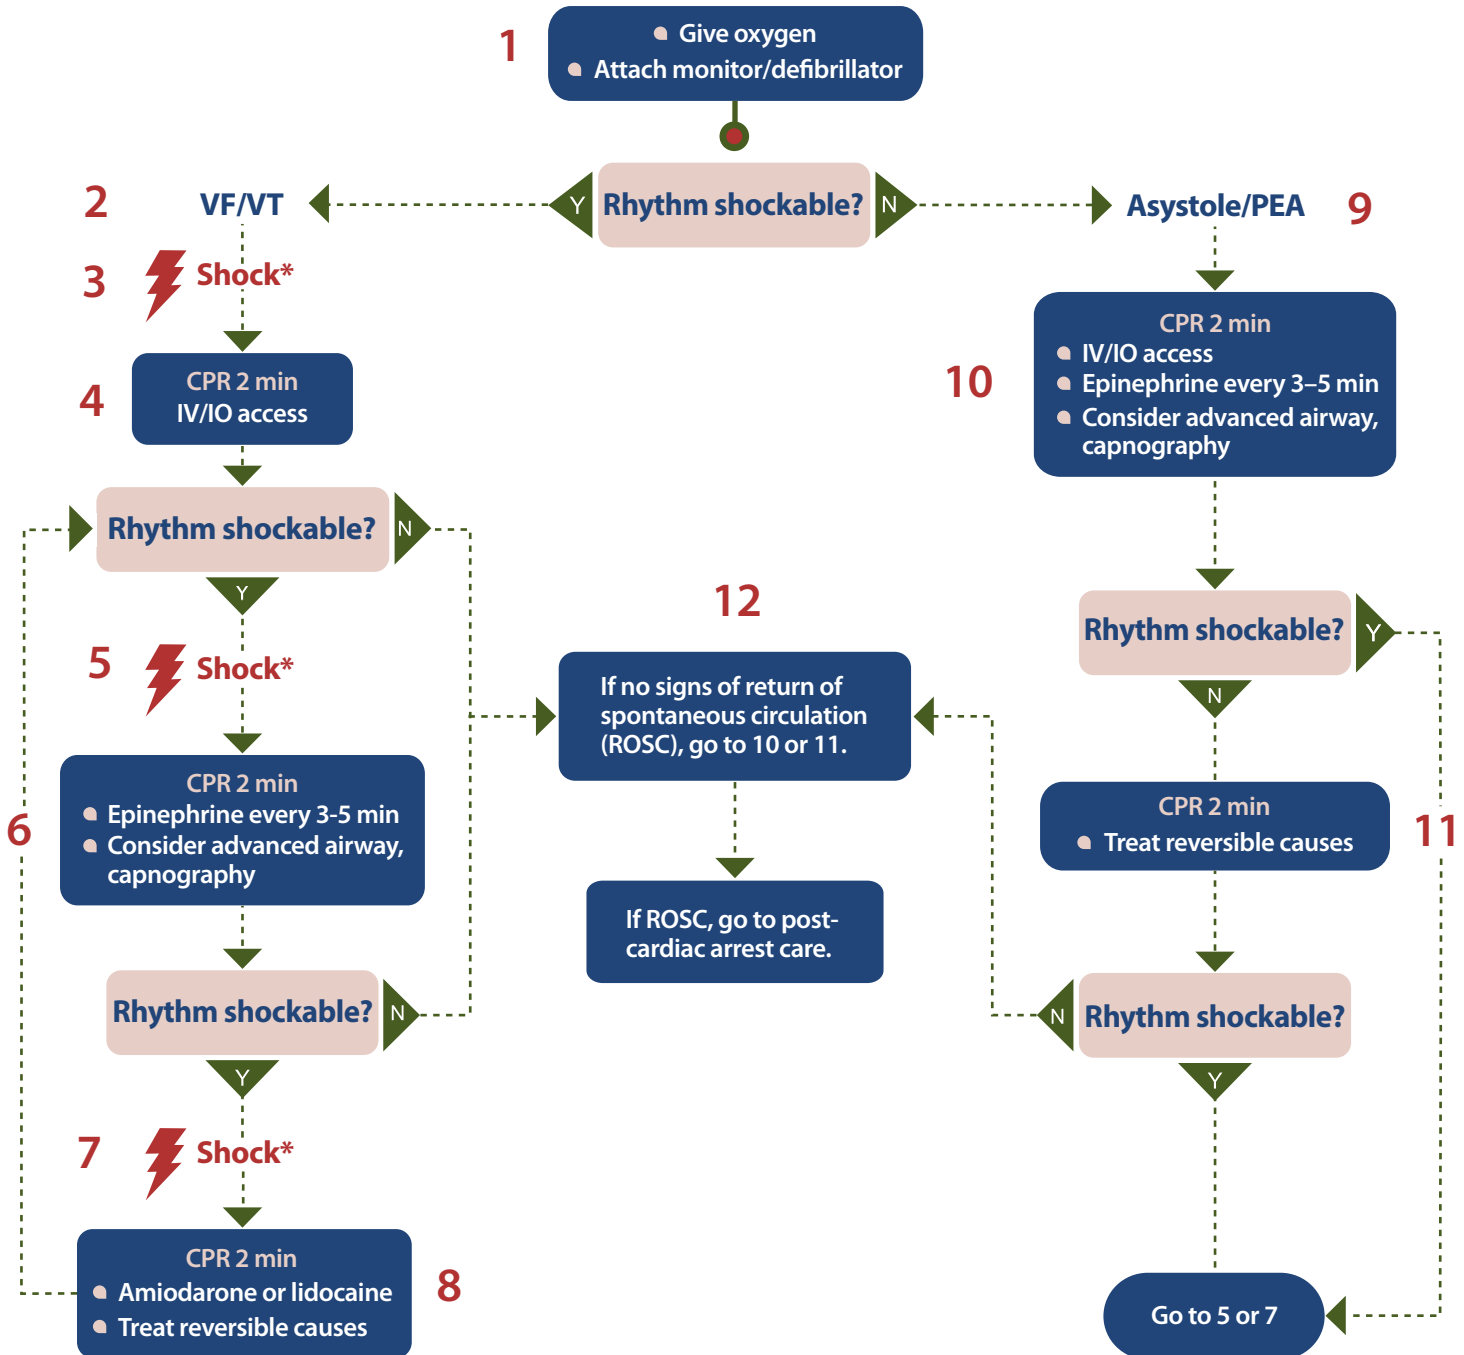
1
Give oxygen
Attach monitor/defibrillator

Y Rhythm shockable? N

2 VF/VT

3 Shock*

4
CPR 2 min
IV/IO access

Rhythm shockable? N
Y

5 Shock*

CPR 2 min
Epinephrine every 3-5 min
Consider advanced airway, capnography

6

Rhythm shockable? N
Y

7 Shock*

CPR 2 min
Amiodarone or lidocaine
Treat reversible causes
8

12
If no signs of return of spontaneous circulation (ROSC), go to 10 or 11.

If ROSC, go to post-cardiac arrest care.

Asystole/PEA 9

10
CPR 2 min
IV/IO access
Epinephrine every 3–5 min
Consider advanced airway, capnography

Rhythm shockable? Y
N

CPR 2 min
Treat reversible causes

11

N Rhythm shockable?
Y

Go to 5 or 7